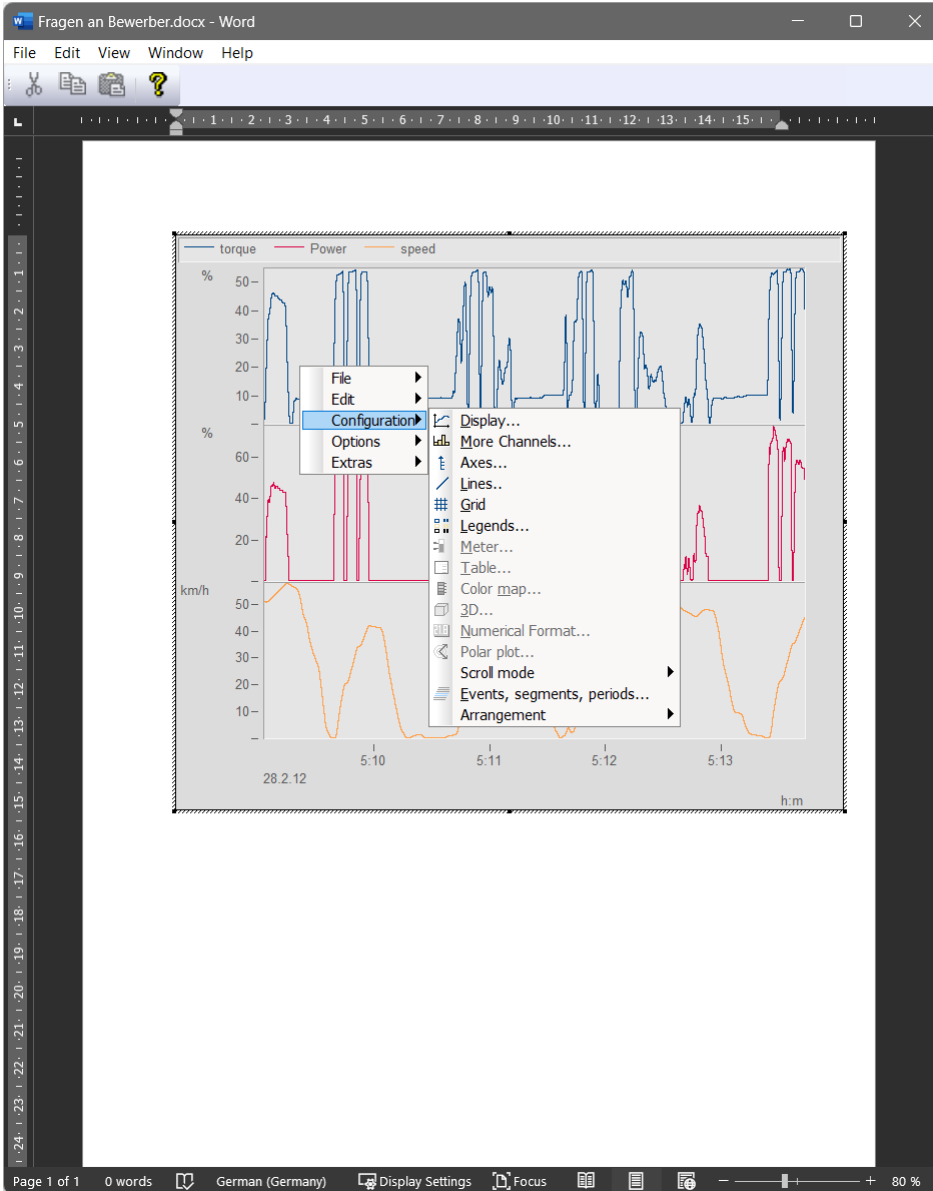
Fragen an Bewerber.docx - Word

File Edit View Window Help

1 2 3 4 5 6 7 8 9 10 11 12 13 14 15

torque Power speed

%
50
40
30
20
10

%
60
40
20

km/h
50
40
30
20
10

5:10 5:11 5:12 5:13
28.2.12
h:m

File
Edit
Configuration
Options
Extras

Display...
More Channels...
Axes...
Lines..
Grid
Legends...
Meter...
Table...
Color map...
3D...
Numerical Format...
Polar plot...
Scroll mode
Events, segments, periods...
Arrangement

Page 1 of 1 0 words German (Germany) Display Settings Focus 80 %